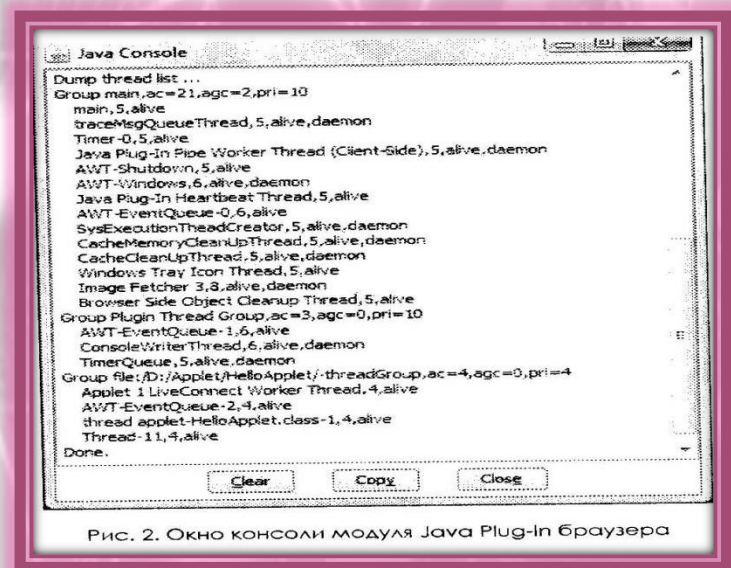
Java Console

Dump thread list ...
Group main,ac=21,agc=2,pri=10
main,5,alive
traceMsgQueueThread,5,alive,daemon
Timer-0,5,alive
Java Plug-In Pipe Worker Thread (Client-Side),5,alive,daemon
AWT-Shutdown,5,alive
AWT-Windows,6,alive,daemon
Java Plug-In Heartbeat Thread,5,alive
AWT-EventQueue-0,6,alive
SysExecutionTheadCreator,5,alive,daemon
CacheMemoryCleanUpThread,5,alive,daemon
CacheCleanUpThread,5,alive,daemon
Windows Tray Icon Thread,5,alive
Image Fetcher 3,8,alive,daemon
Browser Side Object Cleanup Thread,5,alive
Group Plugin Thread Group,ac=3,agc=0,pri=10
AWT-EventQueue-1,6,alive
ConsoleWriterThread,6,alive,daemon
TimerQueue,5,alive,daemon
Group file:/D:/Applet/HelloApplet/-threadGroup,ac=4,agc=0,pri=4
Applet 1 LiveConnect Worker Thread,4,alive
AWT-EventQueue-2,4,alive
thread applet-HelloApplet.class-1,4,alive
Thread-11,4,alive
Done.

Clear Copy Close

Рис. 2. Окно консоли модуля Java Plug-In браузера